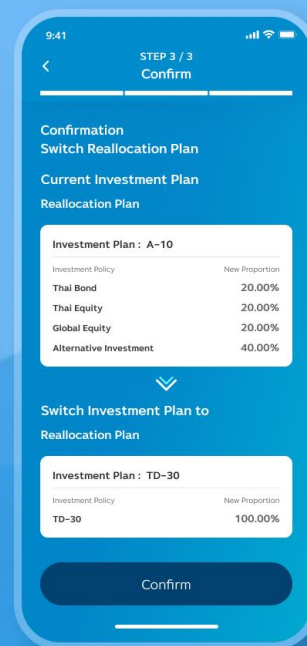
9:41

STEP 3 / 3
Confirm

Confirmation
Switch Reallocation Plan

Current Investment Plan
Reallocation Plan

Investment Plan : A-10

| Investment Policy | New Proportion |
|---|---|
| Thai Bond | 20.00% |
| Thai Equity | 20.00% |
| Global Equity | 20.00% |
| Alternative Investment | 40.00% |

Switch Investment Plan to
Reallocation Plan

Investment Plan : TD-30

| Investment Policy | New Proportion |
|---|---|
| TD-30 | 100.00% |

Confirm